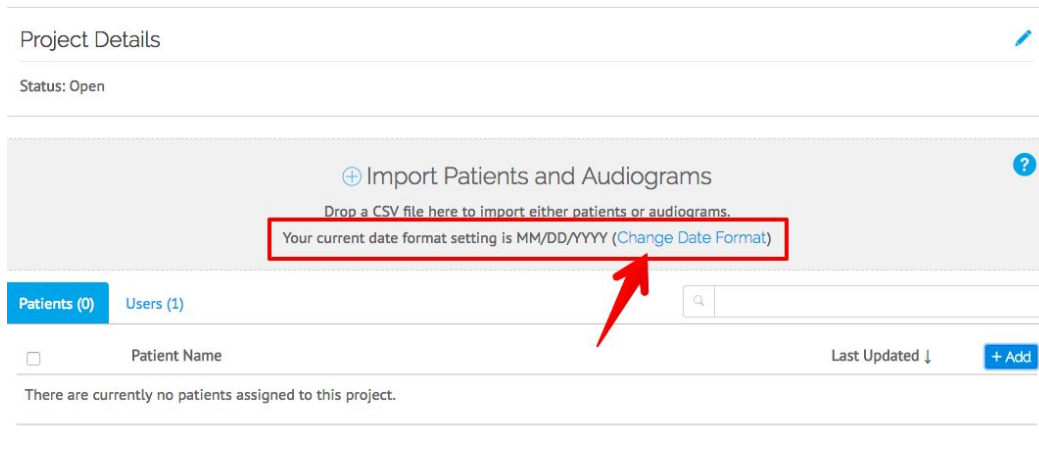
Project Details

Status: Open

⊕ Import Patients and Audiograms

Drop a CSV file here to import either patients or audiograms.

Your current date format setting is MM/DD/YYYY (Change Date Format)

?

Patients (0) Users (1)

| | Patient Name | Last Updated ↓ | + Add |
|---|---|---|---|

There are currently no patients assigned to this project.